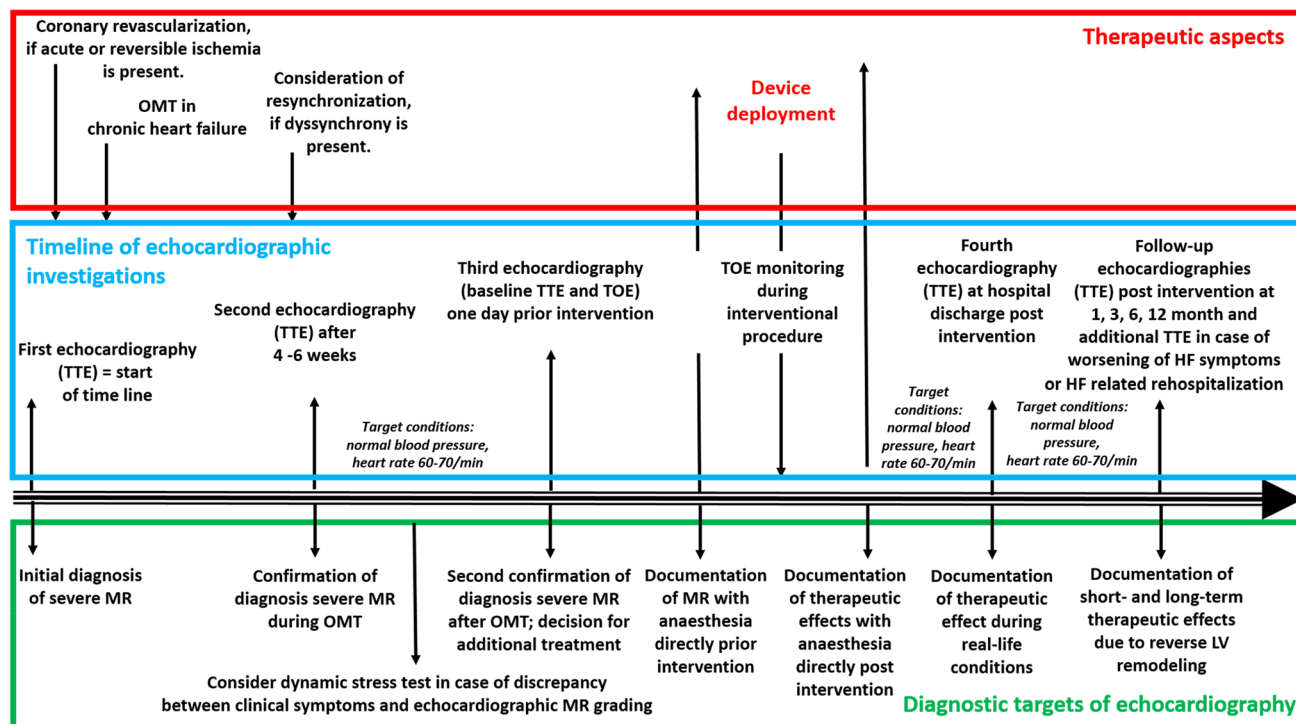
Coronary revascularization, if acute or reversible ischemia is present.

OMT in chronic heart failure

Consideration of resynchronization, if dyssynchrony is present.

Device deployment

Therapeutic aspects

Timeline of echocardiographic investigations

First echocardiography (TTE) = start of time line

Second echocardiography (TTE) after 4 -6 weeks

Target conditions: normal blood pressure, heart rate 60-70/min

Third echocardiography (baseline TTE and TOE) one day prior intervention

TOE monitoring during interventional procedure

Target conditions: normal blood pressure, heart rate 60-70/min

Fourth echocardiography (TTE) at hospital discharge post intervention

Target conditions: normal blood pressure, heart rate 60-70/min

Follow-up echocardiographies (TTE) post intervention at 1, 3, 6, 12 month and additional TTE in case of worsening of HF symptoms or HF related rehospitalization

Initial diagnosis of severe MR

Confirmation of diagnosis severe MR during OMT

Consider dynamic stress test in case of discrepancy between clinical symptoms and echocardiographic MR grading

Second confirmation of diagnosis severe MR after OMT; decision for additional treatment

Documentation of MR with anaesthesia directly prior intervention

Documentation of therapeutic effects with anaesthesia directly post intervention

Documentation of therapeutic effect during real-life conditions

Documentation of short- and long-term therapeutic effects due to reverse LV remodeling

Diagnostic targets of echocardiography